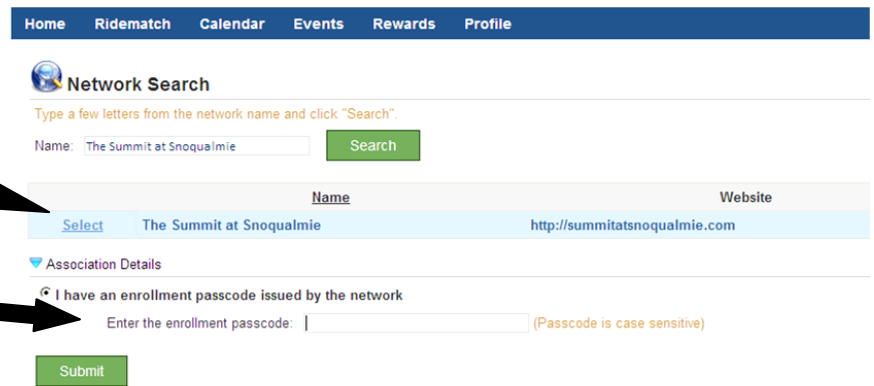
Home Ridematch Calendar Events Rewards Profile

Network Search

Type a few letters from the network name and click "Search".

Name: The Summit at Snoqualmie Search

| | Name | Website |
|---|---|---|
| Select | The Summit at Snoqualmie | http://summitatsnoqualmie.com |

Association Details

I have an enrollment passcode issued by the network

Enter the enrollment passcode: (Passcode is case sensitive)

Submit